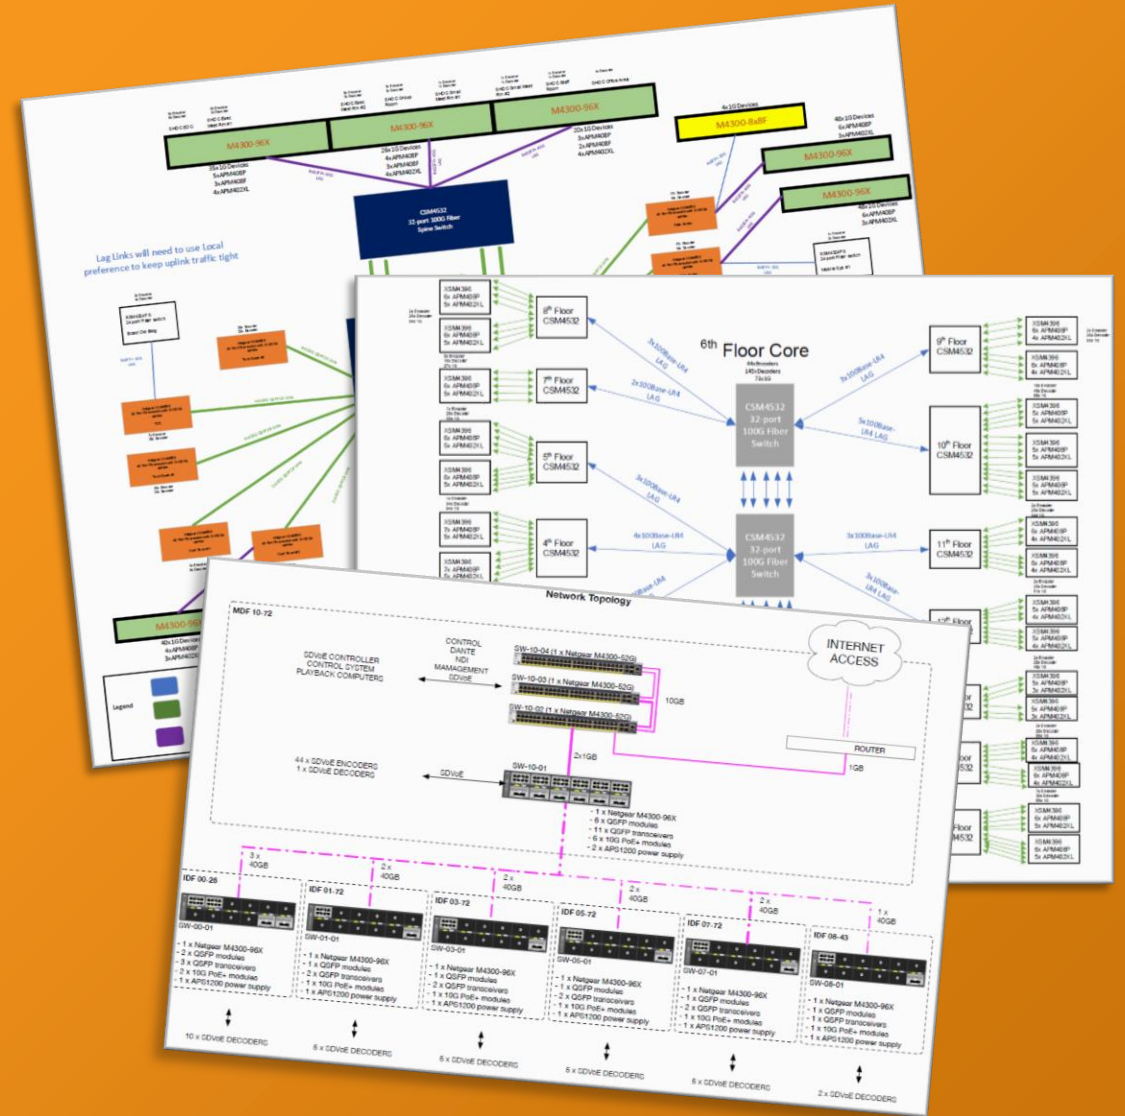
M4300-96X

M4300-96X

M4300-96X

M4300-8x8F

M4300-96X

M4300-96X

35x1G Devices
5xAPM408F
3xAPM408F
4xAPM402XL

28x1G Devices
4xAPM408F
3xAPM408F
5xAPM402XL

20x1G Devices
3xAPM408F
2xAPM408F
4xAPM402XL

4x1G Devices

48x1G Devices
6xAPM408F
3xAPM402XL

48x1G Devices
6xAPM408F
3xAPM402XL

CSM4532
32-port 100G Fiber
Spine Switch

Lag Links will need to use Local preference to keep uplink traffic tight

Legend

M4300-96X

40x1G Devices
4xAPM408F
3xAPM402XL

6th Floor Core

8th Floor CSM4532

7th Floor CSM4532

5th Floor CSM4532

4th Floor CSM4532

9th Floor CSM4532

10th Floor CSM4532

11th Floor CSM4532

CSM4532
32-port
100G Fiber
Switch

CSM4532
32-port
100G Fiber
Switch

3x100Base-LR4 LAG

2x100Base-LR4 LAG

3x100Base-LR4 LAG

4x100Base-LR4 LAG

3x100Base-LR4 LAG

3x100Base-LR4 LAG

3x100Base-LR4 LAG

3x100Base-LR4 LAG

XSM4396
6x APM408P
5x APM402XL

Network Topology

MDF 10-72

SDVoE CONTROLLER
CONTROL SYSTEM
PLAYBACK COMPUTERS

CONTROL
DANTE
NDI
MAMAGEMENT
SDVoE

SW-10-04 (1 x Netgear M4300-52G)
SW-10-03 (1 x Netgear M4300-52G)
SW-10-02 (1 x Netgear M4300-52G)

10GB

INTERNET ACCESS

ROUTER

1GB

2x1GB

44 x SDVoE ENCODERS
1 x SDVoE DECODERS

SDVoE

SW-10-01

- 1 x Netgear M4300-96X
- 6 x QSFP modules
- 11 x QSFP transceivers
- 6 x 10G PoE+ modules
- 2 x APS1200 power supply

3 x 40GB

2 x 40GB

2 x 40GB

2 x 40GB

2 x 40GB

1 x 40GB

IDF 00-28
SW-00-01
- 1 x Netgear M4300-96X
- 2 x QSFP modules
- 3 x QSFP transceivers
- 2 x 10G PoE+ modules
- 1 x APS1200 power supply

10 x SDVoE DECODERS

IDF 01-72
SW-01-01
- 1 x Netgear M4300-96X
- 1 x QSFP modules
- 2 x QSFP transceivers
- 1 x 10G PoE+ modules
- 1 x APS1200 power supply

6 x SDVoE DECODERS

IDF 03-72
SW-03-01
- 1 x Netgear M4300-96X
- 1 x QSFP modules
- 2 x QSFP transceivers
- 1 x 10G PoE+ modules
- 1 x APS1200 power supply

6 x SDVoE DECODERS

IDF 05-72
SW-05-01
- 1 x Netgear M4300-96X
- 1 x QSFP modules
- 2 x QSFP transceivers
- 1 x 10G PoE+ modules
- 1 x APS1200 power supply

6 x SDVoE DECODERS

IDF 07-72
SW-07-01
- 1 x Netgear M4300-96X
- 1 x QSFP modules
- 2 x QSFP transceivers
- 1 x 10G PoE+ modules
- 1 x APS1200 power supply

6 x SDVoE DECODERS

IDF 08-43
SW-08-01
- 1 x Netgear M4300-96X
- 1 x QSFP modules
- 1 x QSFP transceivers
- 1 x 10G PoE+ modules
- 1 x APS1200 power supply

2 x SDVoE DECODERS